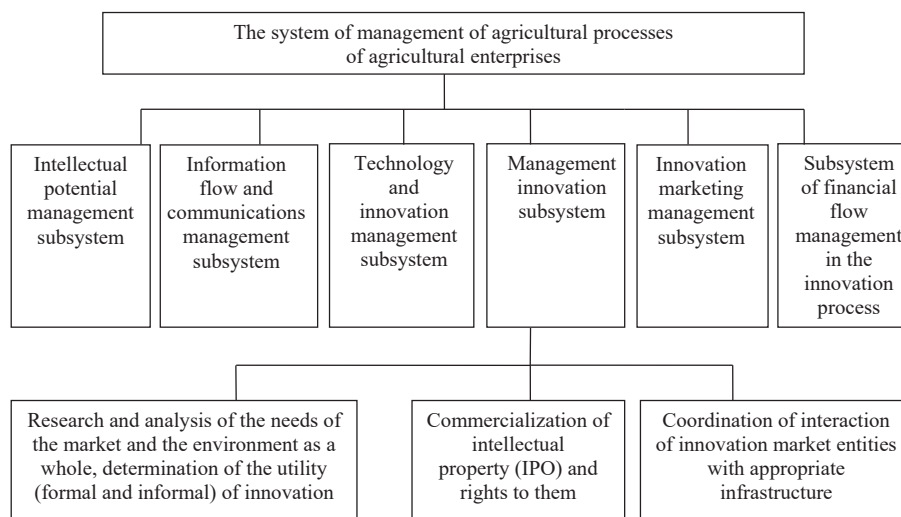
The system of management of agricultural processes of agricultural enterprises

Intellectual potential management subsystem

Information flow and communications management subsystem

Technology and innovation management subsystem

Management innovation subsystem

Innovation marketing management subsystem

Subsystem of financial flow management in the innovation process

Research and analysis of the needs of the market and the environment as a whole, determination of the utility (formal and informal) of innovation

Commercialization of intellectual property (IPO) and rights to them

Coordination of interaction of innovation market entities with appropriate infrastructure